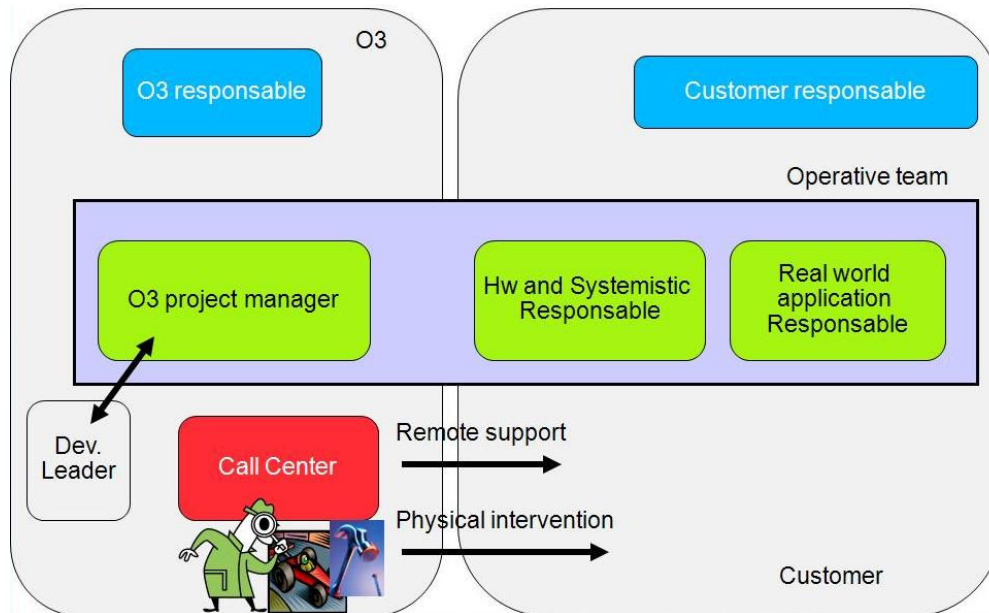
O3

O3 responsable

Customer responsable

Operative team

O3 project manager

Hw and Systemistic Responsable

Real world application Responsable

Dev. Leader

Call Center

Remote support

Physical intervention

Customer